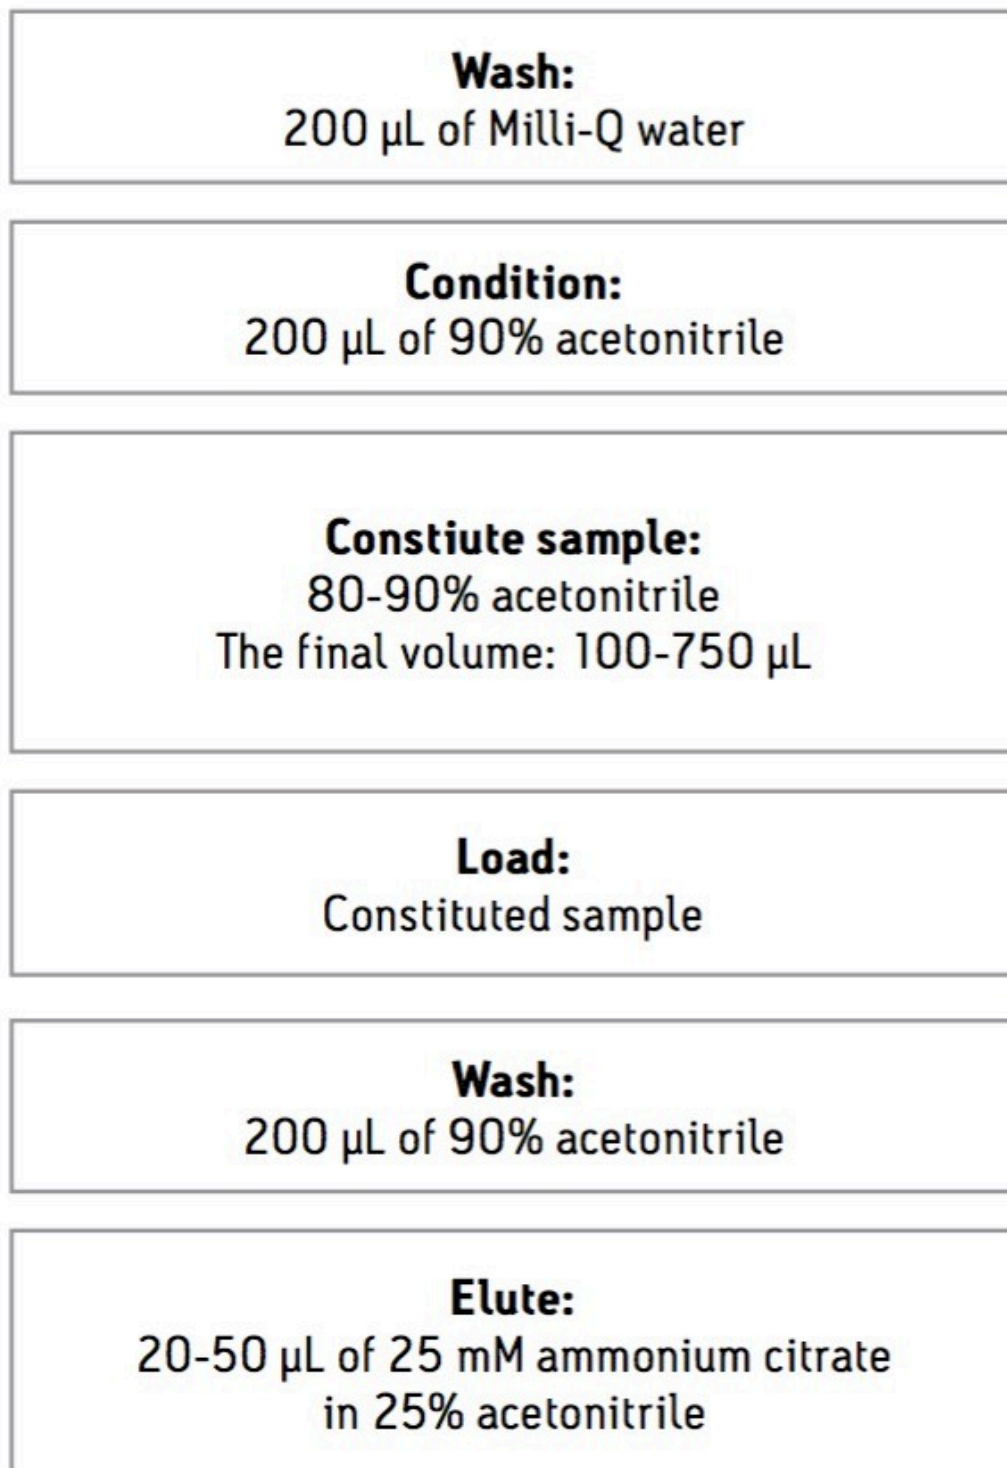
**Wash:**
200 μL of Milli-Q water

**Condition:**
200 μL of 90% acetonitrile

**Constiute sample:**
80-90% acetonitrile
The final volume: 100-750 μL

**Load:**
Constituted sample

**Wash:**
200 μL of 90% acetonitrile

**Elute:**
20-50 μL of 25 mM ammonium citrate in 25% acetonitrile